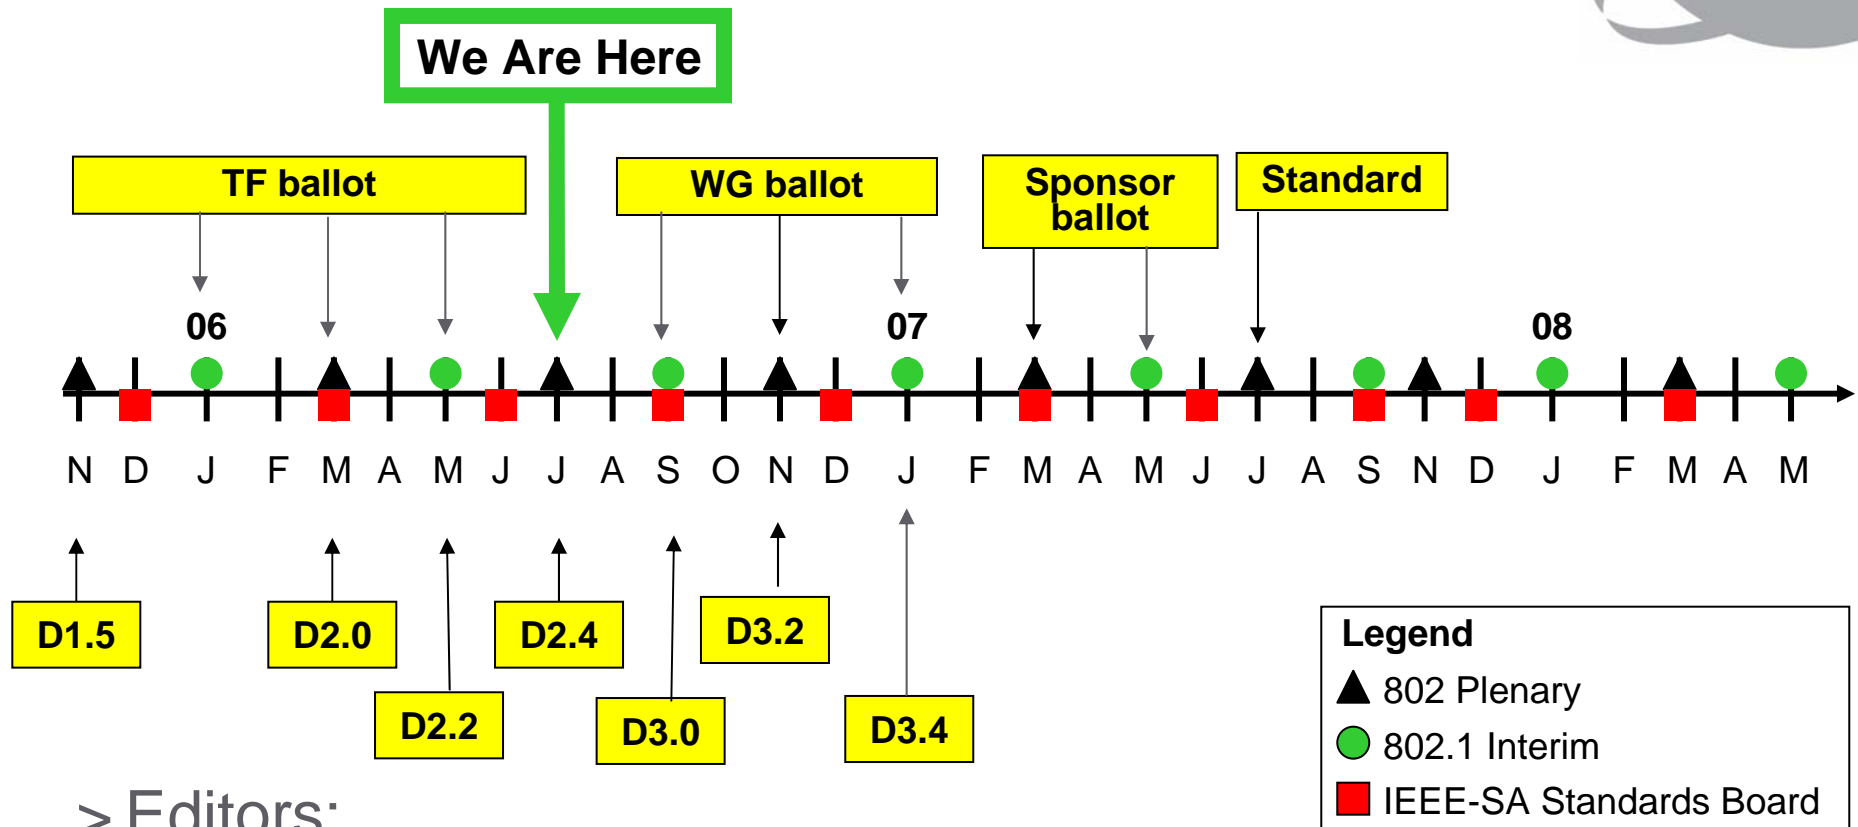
We Are Here

TF ballot

WG ballot

Sponsor ballot

Standard

06

07

08

N D J F M A M J J A S O N D J F M A M J J A S N D J F M A M

D1.5

D2.0

D2.2

D2.4

D3.0

D3.2

D3.4

Legend
802 Plenary
802.1 Interim
IEEE-SA Standards Board

> Editors: